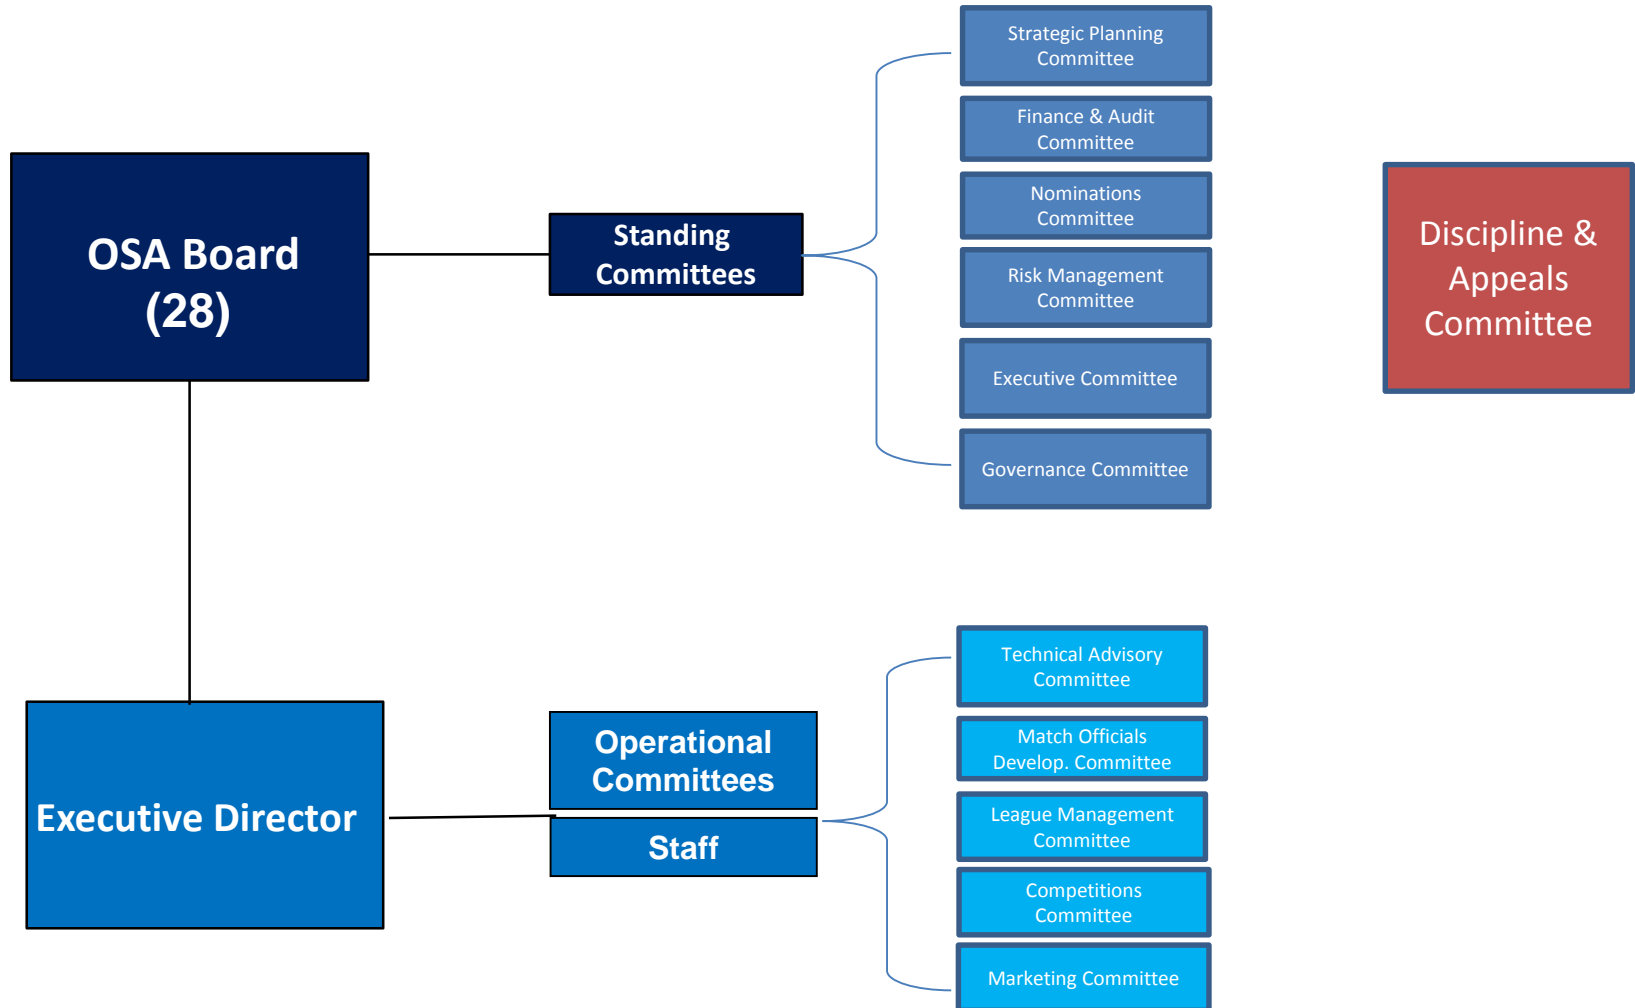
OSA Board (28)

Standing Committees

Strategic Planning Committee

Finance & Audit Committee

Nominations Committee

Risk Management Committee

Executive Committee

Governance Committee

Discipline & Appeals Committee

Executive Director

Operational Committees

Staff

Technical Advisory Committee

Match Officials Develop. Committee

League Management Committee

Competitions Committee

Marketing Committee